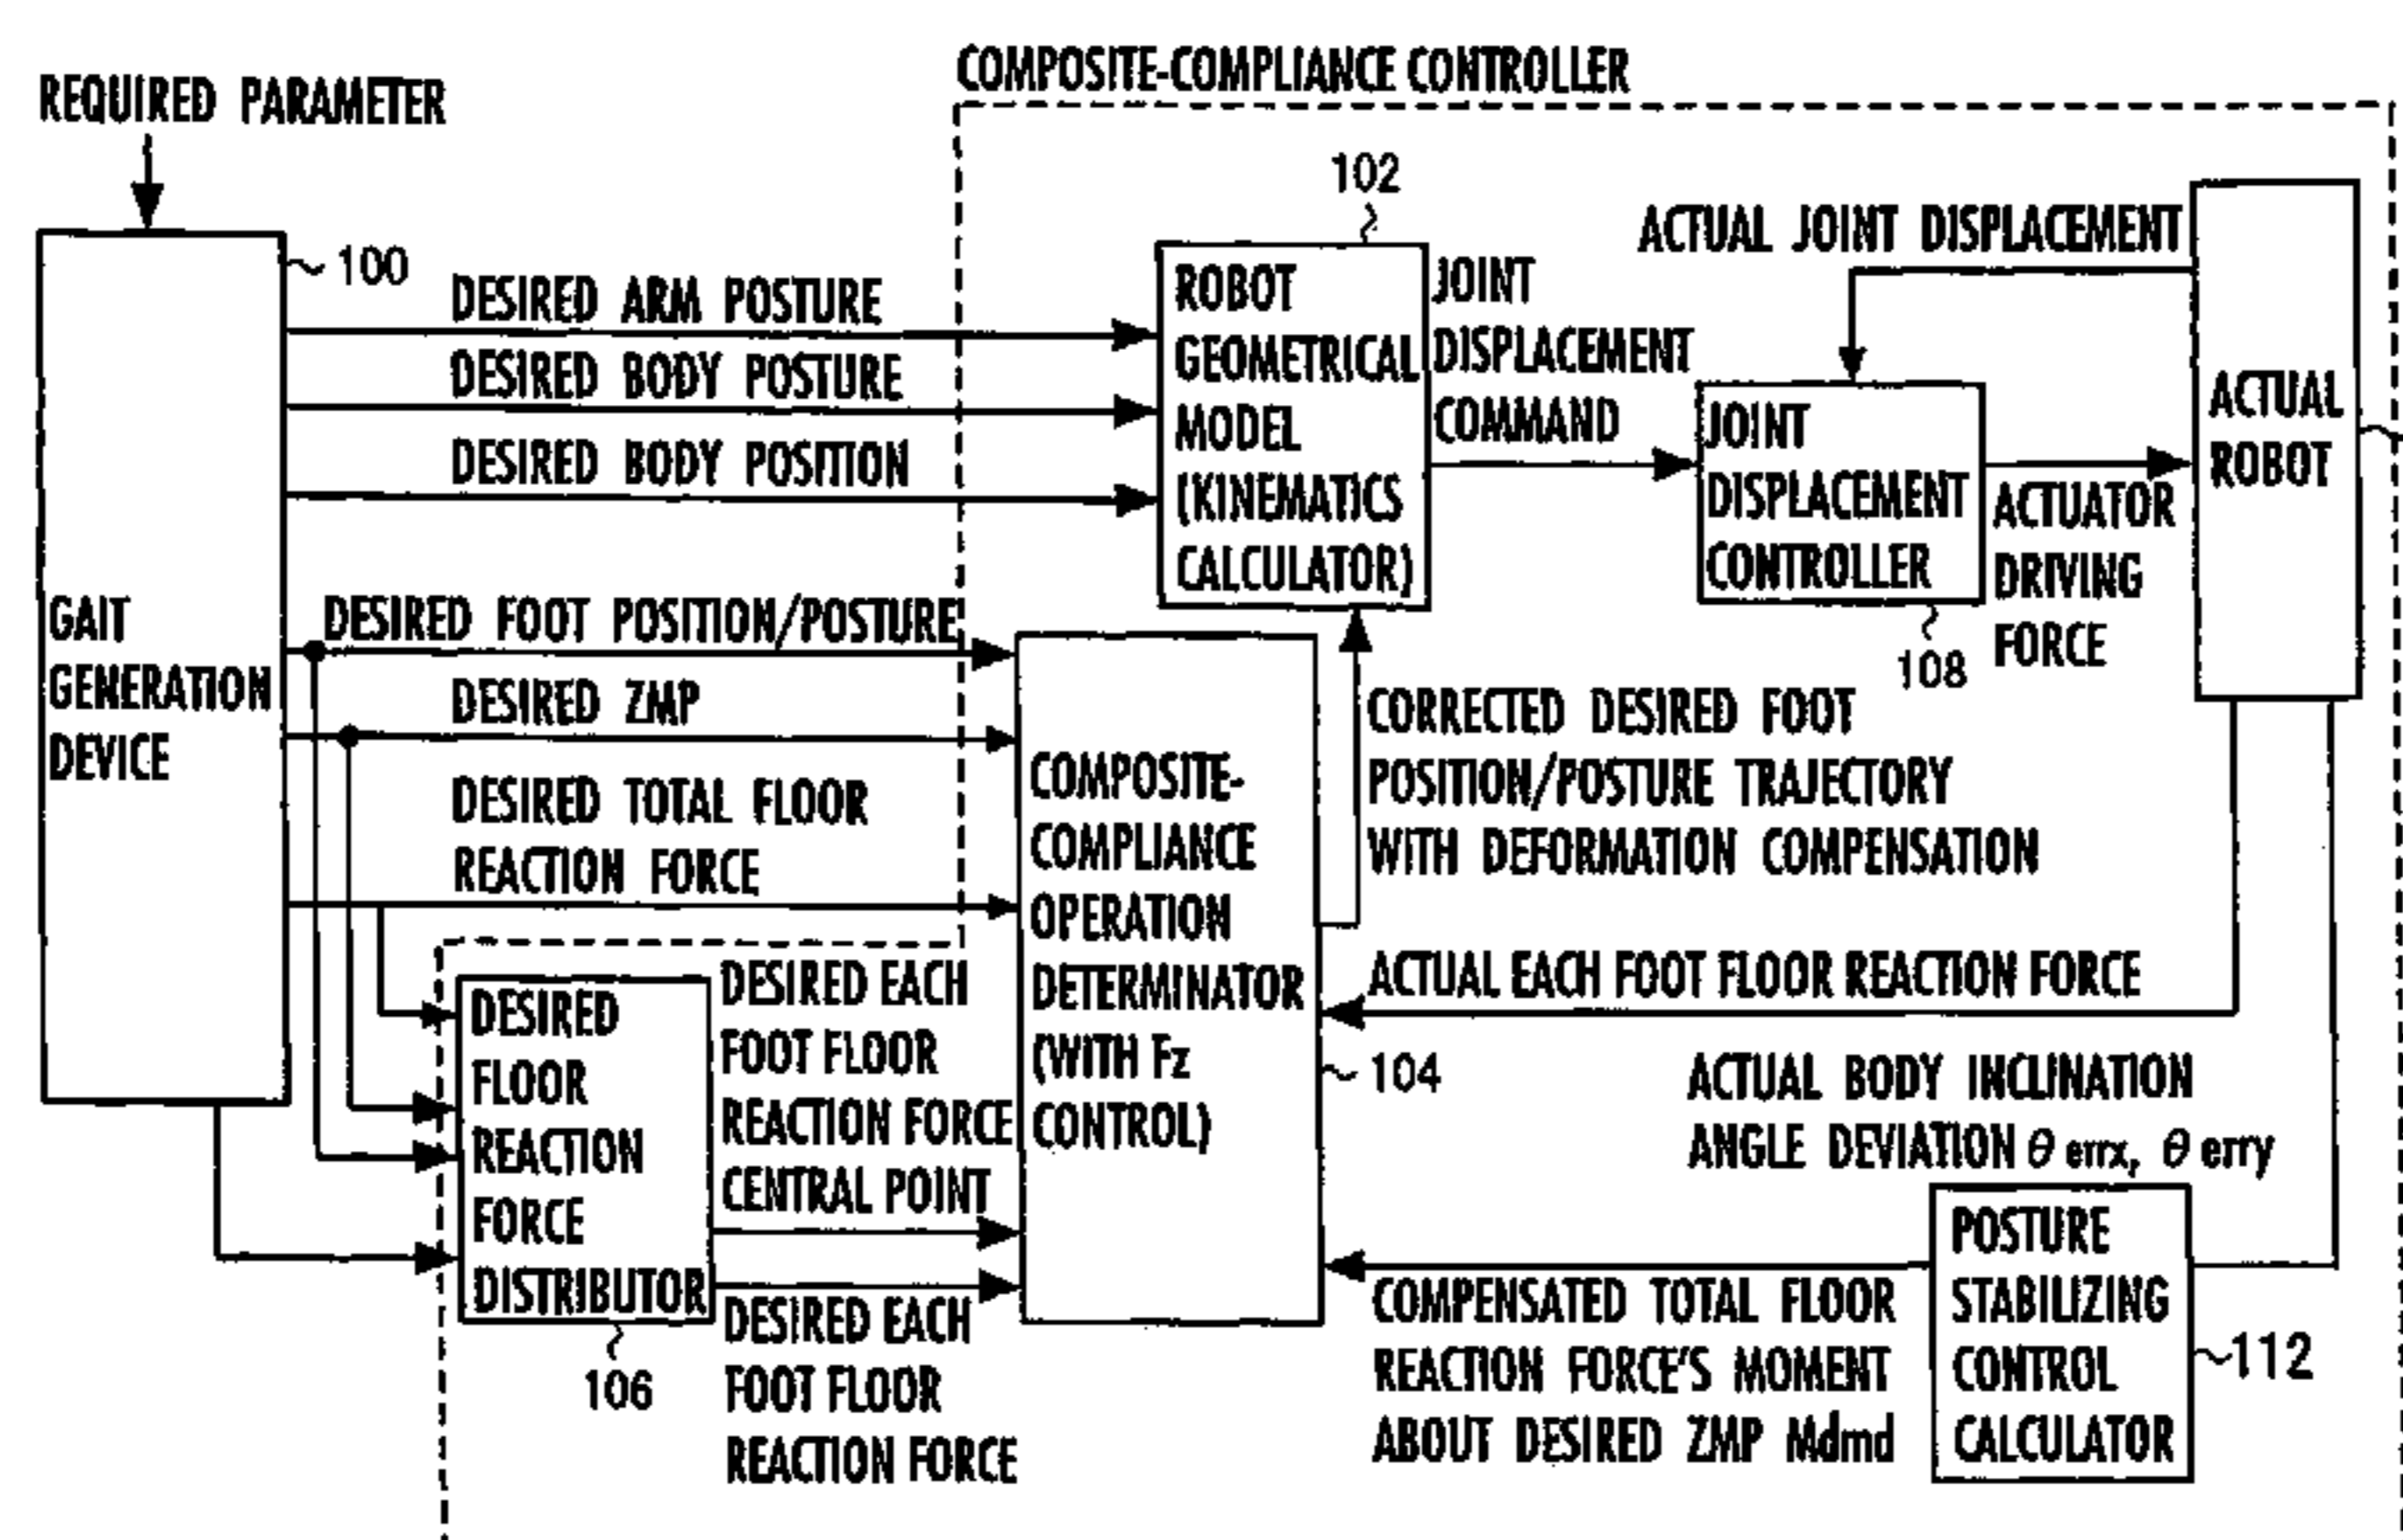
COMPOSITE-COMPLIANCE CONTROLLER

REQUIRED PARAMETER

102

ACTUAL JOINT DISPLACEMENT

100

DESIRED ARM POSTURE

DESIRED BODY POSTURE

DESIRED BODY POSITION

ROBOT GEOMETRICAL MODEL (KINEMATICS CALCULATOR)

JOINT DISPLACEMENT COMMAND

JOINT DISPLACEMENT CONTROLLER

ACTUAL ROBOT

ACTUATOR DRIVING FORCE

108

GAIT GENERATION DEVICE

DESIRED FOOT POSITION/POSTURE

DESIRED ZMP

DESIRED TOTAL FLOOR REACTION FORCE

COMPOSITE-COMPLIANCE OPERATION DETERMINATOR (WITH Fz CONTROL)

CORRECTED DESIRED FOOT POSITION/POSTURE TRAJECTORY WITH DEFORMATION COMPENSATION

ACTUAL EACH FOOT FLOOR REACTION FORCE

104

ACTUAL BODY INCLINATION ANGLE DEVIATION $\theta$ errx, $\theta$ erry

DESIRED FLOOR REACTION FORCE DISTRIBUTOR

DESIRED EACH FOOT FLOOR REACTION FORCE CENTRAL POINT

DESIRED EACH FOOT FLOOR REACTION FORCE

106

COMPENSATED TOTAL FLOOR REACTION FORCE'S MOMENT ABOUT DESIRED ZMP Mdmd

POSTURE STABILIZING CONTROL CALCULATOR

112